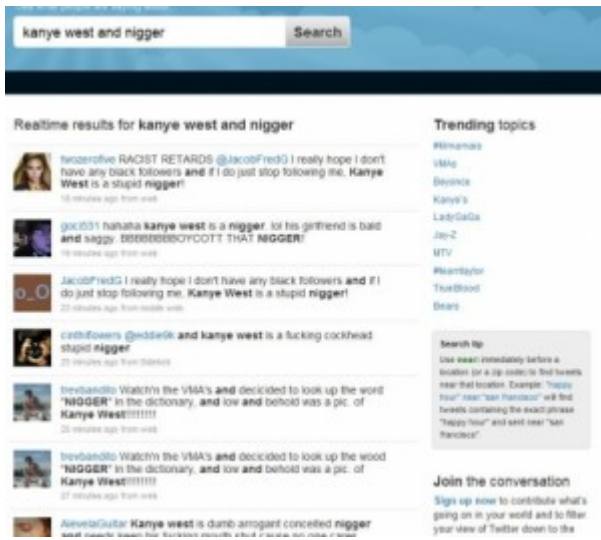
kanye west and nigger

Search

Realtime results for kanye west and nigger

twozerofive RACIST RETARDS @JacobFredG I really hope I don't have any black followers and if I do just stop following me, Kanye West is a stupid nigger!
18 minutes ago from web

goc651 hahaha kanye west is a nigger, lol his girlfriend is bald and saggy. BBBBBBBBOYCOTT THAT NIGGER!
19 minutes ago from web

JacobFredG I really hope I don't have any black followers and if I do just stop following me, Kanye West is a stupid nigger!
22 minutes ago from mobile web

cntbflowers @eddie9k and kanye west is a fucking cockhead stupid nigger
25 minutes ago from Tweetie

trevbandito Watch'n the VMA's and decided to look up the word "NIGGER" in the dictionary, and low and behold was a pic. of Kanye West!!!!!!!!
26 minutes ago from web

trevbandito Watch'n the VMA's and decided to look up the wood "NIGGER" in the dictionary, and low and behold was a pic. of Kanye West!!!!!!!!
27 minutes ago from web

AlevelaGuitar Kanye west is dumb arrogant conceited nigger and needs keep his fucking mouth shut cause no one cares

Trending topics
#iranelection
VMAs
Beyonce
Kanye's
LadyGaGa
Jay-Z
MTV
#teamtaylor
TrueBlood
Bears

Search tip
Use near: immediately before a location (or a zip code) to find tweets near that location. Example: "happy hour" near:"san francisco" will find tweets containing the exact phrase "happy hour" and sent near "san francisco".

Join the conversation
Sign up now to contribute what's going on in your world and to filter your view of Twitter down to the